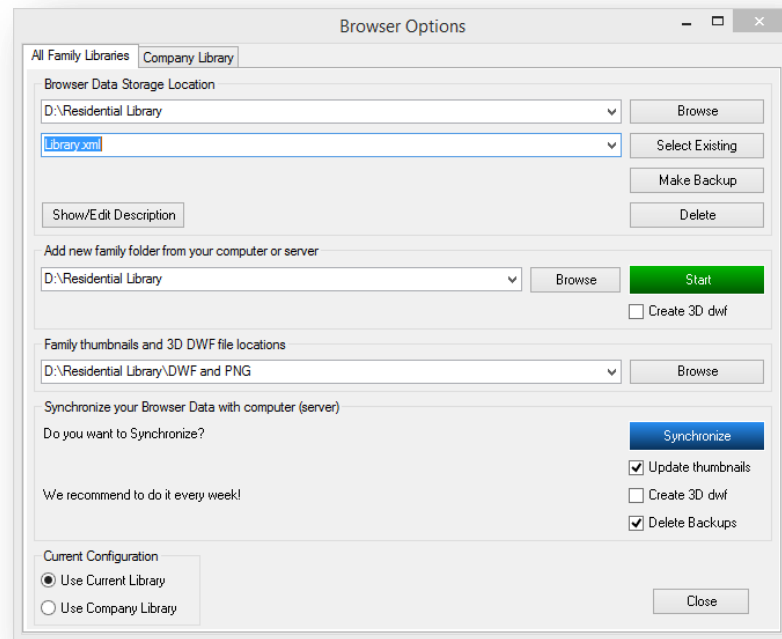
Browser Options

All Family Libraries | Company Library

Browser Data Storage Location

D:\Residential Library

Browse

Library.xml

Select Existing

Make Backup

Show/Edit Description

Delete

Add new family folder from your computer or server

D:\Residential Library

Browse

Start

Create 3D dwf

Family thumbnails and 3D DWF file locations

D:\Residential Library\DWF and PNG

Browse

Synchronize your Browser Data with computer (server)

Do you want to Synchronize?

Synchronize

Update thumbnails

We recommend to do it every week!

Create 3D dwf

Delete Backups

Current Configuration

Use Current Library

Use Company Library

Close